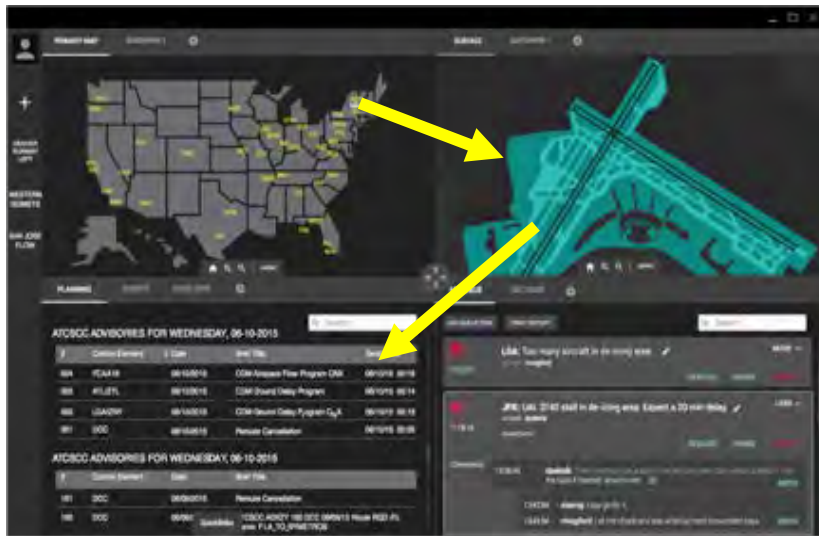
PRIMARY MAP

SURFACE

DENVER SURGE LIFT

WESTERN SUMMITS

SAN JOSE FLOW

PLANNING

ATCSCC ADVISORIES FOR WEDNESDAY, 06-10-2015

| # | Control Element | Date | Brief Title | Send |
|---|---|---|---|---|
| 024 | FCA418 | 06/10/2015 | CDM Airspace Flow Program CNX | 06/10/15 00:18 |
| 022 | KTL/ZTL | 06/10/2015 | CDM Ground Delay Program | 06/10/15 00:14 |
| 020 | LGA/ZNY | 06/10/2015 | CDM Ground Delay Program CNX | 06/10/15 00:12 |
| 001 | DCC | 06/10/2015 | Reroute Cancellation | 06/10/15 00:05 |

ATCSCC ADVISORIES FOR WEDNESDAY, 06-10-2015

| # | Control Element | Date | Brief Title |
|---|---|---|---|
| 101 | DCC | 06/09/2015 | Reroute Cancellation |
| 100 | DCC | 06/09/ | CSCC ADVZY 100 DCC 06/09/15 Route RQD FL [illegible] |

LGA: Too many aircraft in de-icing area

JFK: Les 2140 stall in de-icing area. Expect a 20 min delay.